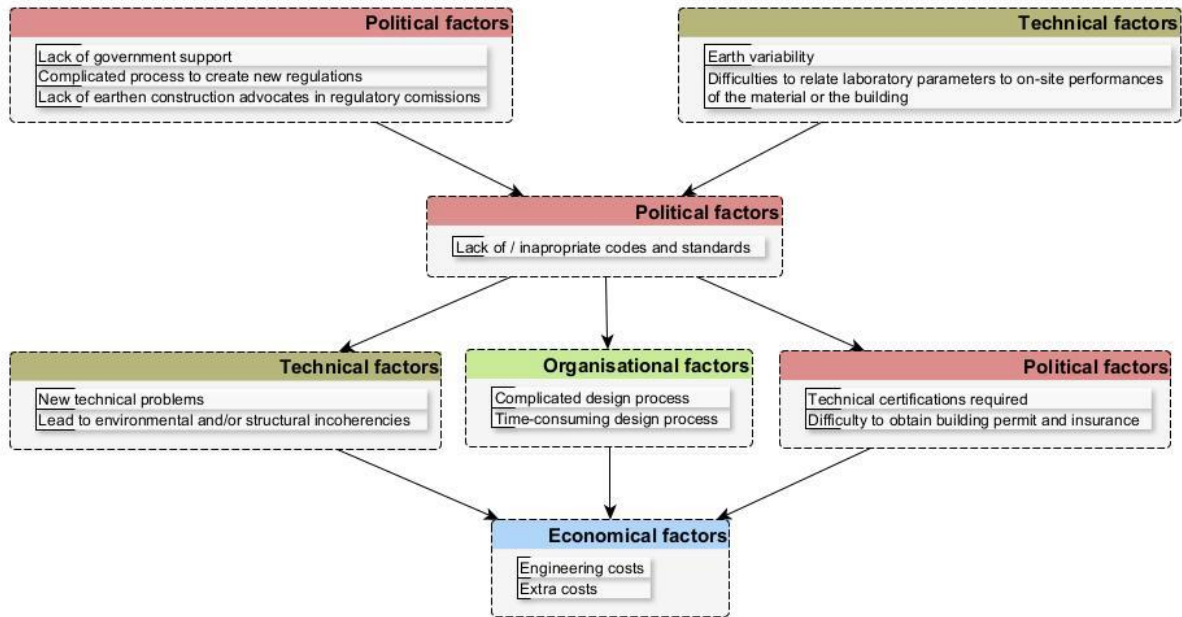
Political factors

Lack of government support
Complicated process to create new regulations
Lack of earthen construction advocates in regulatory comissions

Technical factors

Earth variability
Difficulties to relate laboratory parameters to on-site performances of the material or the building

Political factors

Lack of / inapropriate codes and standards

Technical factors

New technical problems
Lead to environmental and/or structural incoherencies

Organisational factors

Complicated design process
Time-consuming design process

Political factors

Technical certifications required
Difficulty to obtain building permit and insurance

Economical factors

Engineering costs
Extra costs